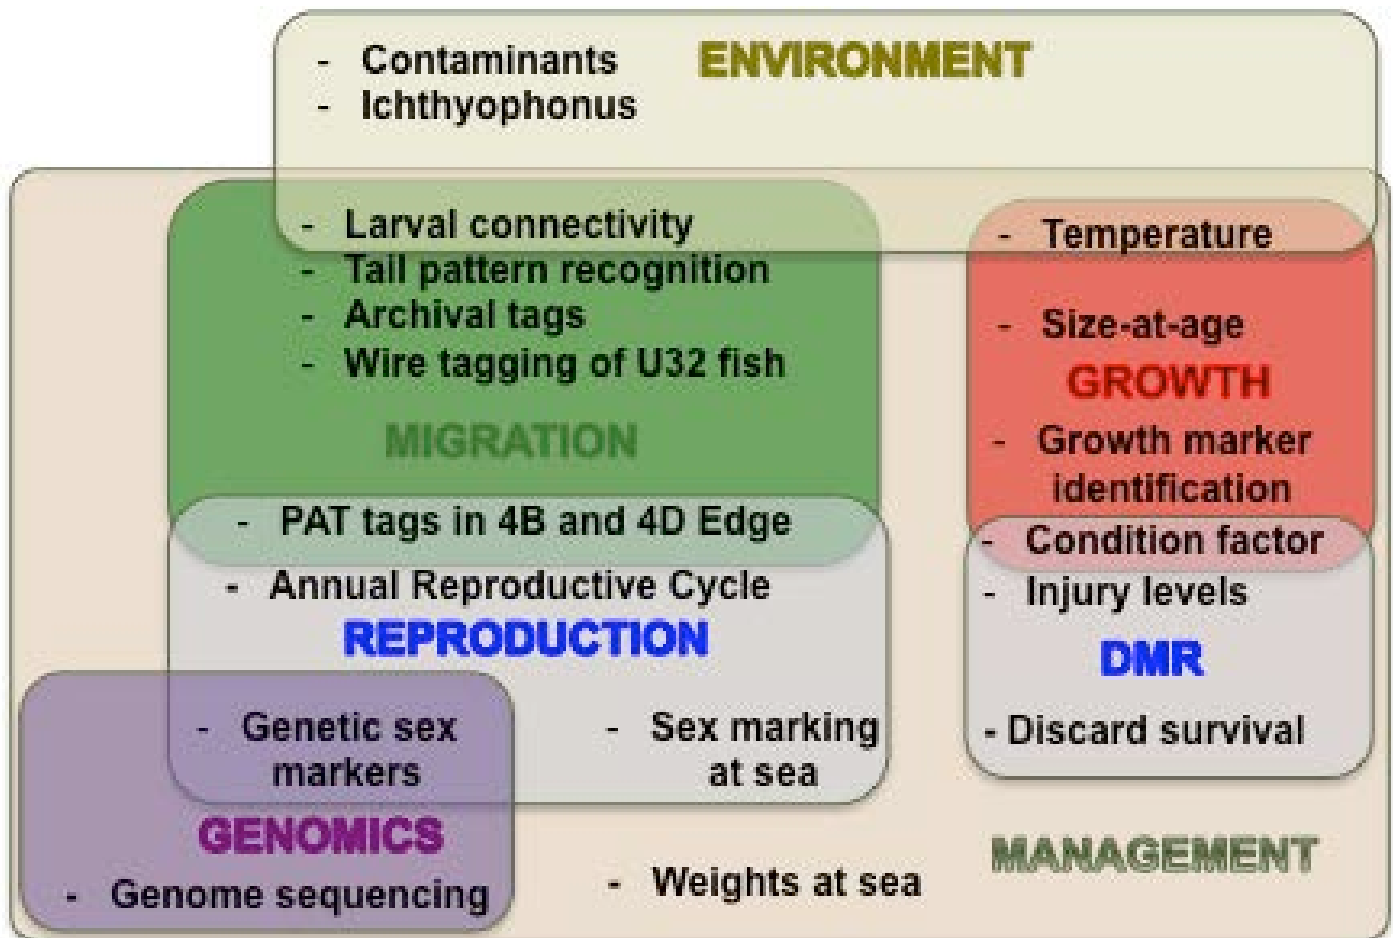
- Contaminants
- Ichthyophonus

ENVIRONMENT

- Larval connectivity
- Tail pattern recognition
- Archival tags
- Wire tagging of U32 fish

MIGRATION

- PAT tags in 4B and 4D Edge

- Temperature

- Size-at-age

GROWTH

- Growth marker identification

- Condition factor

- Annual Reproductive Cycle

REPRODUCTION

- Genetic sex markers

- Sex marking at sea

- Injury levels

DMR

- Discard survival

GENOMICS

- Genome sequencing

- Weights at sea

MANAGEMENT